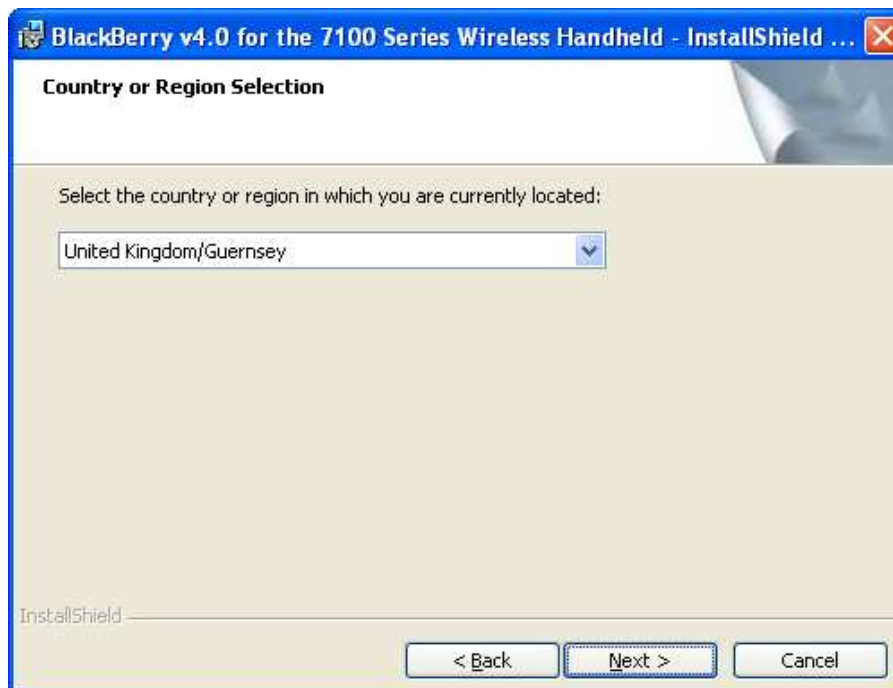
BlackBerry v4.0 for the 7100 Series Wireless Handheld - InstallShield ...

Country or Region Selection

Select the country or region in which you are currently located:

United Kingdom/Guernsey

InstallShield

< Back

Next >

Cancel